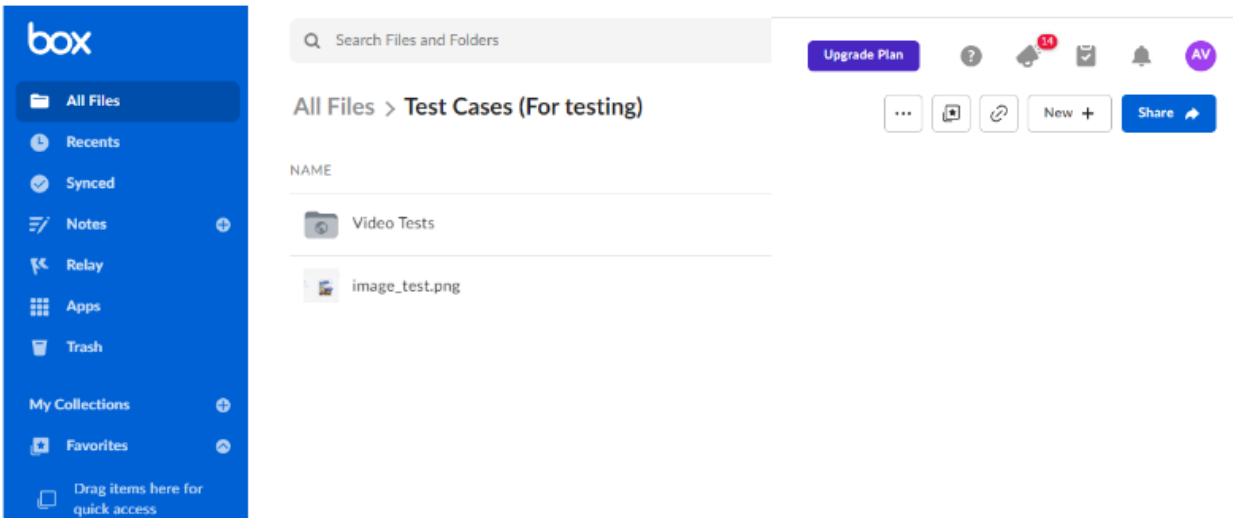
box

All Files
Recents
Synced
Notes
Relay
Apps
Trash

My Collections
Favorites
Drag items here for quick access

Search Files and Folders

Upgrade Plan
14
AV

All Files > Test Cases (For testing)

···
New +
Share

NAME
Video Tests
image_test.png